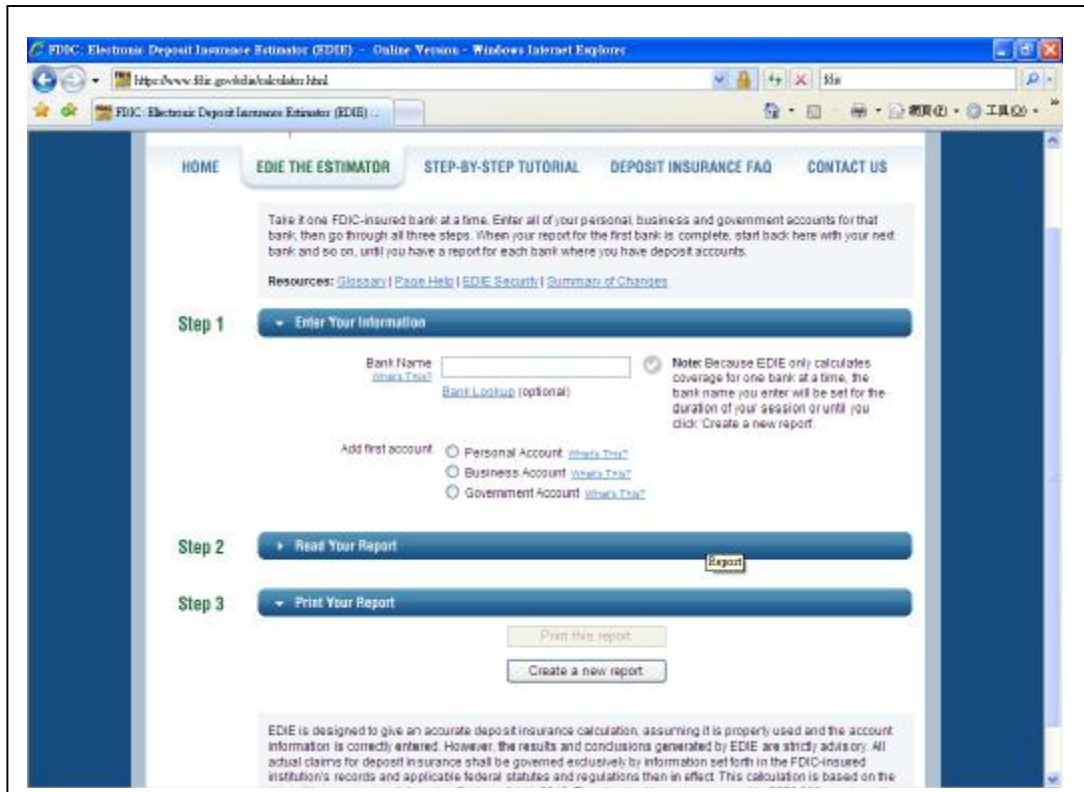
FDIC: Electronic Deposit Insurance Estimator (EDIE) - Online Version - Windows Internet Explorer

https://www.fdic.gov/edie/calculator.html

fdic

FDIC: Electronic Deposit Insurance Estimator (EDIE) ...

網頁(P) · 工具(O) ·

HOME | EDIE THE ESTIMATOR | STEP-BY-STEP TUTORIAL | DEPOSIT INSURANCE FAQ | CONTACT US

Take it one FDIC-insured bank at a time. Enter all of your personal, business and government accounts for that bank, then go through all three steps. When your report for the first bank is complete, start back here with your next bank and so on, until you have a report for each bank where you have deposit accounts.

Resources: Glossary | Page Help | EDIE Security | Summary of Changes

Step 1 Enter Your Information

Bank Name
What's This?
Bank Lookup (optional)

Note: Because EDIE only calculates coverage for one bank at a time, the bank name you enter will be set for the duration of your session or until you click 'Create a new report.'

Add first account
Personal Account What's This?
Business Account What's This?
Government Account What's This?

Step 2 Read Your Report

Report

Step 3 Print Your Report

Print this report

Create a new report

EDIE is designed to give an accurate deposit insurance calculation, assuming it is properly used and the account information is correctly entered. However, the results and conclusions generated by EDIE are strictly advisory. All actual claims for deposit insurance shall be governed exclusively by information set forth in the FDIC-insured institution's records and applicable federal statutes and regulations then in effect. This calculation is based on the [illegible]